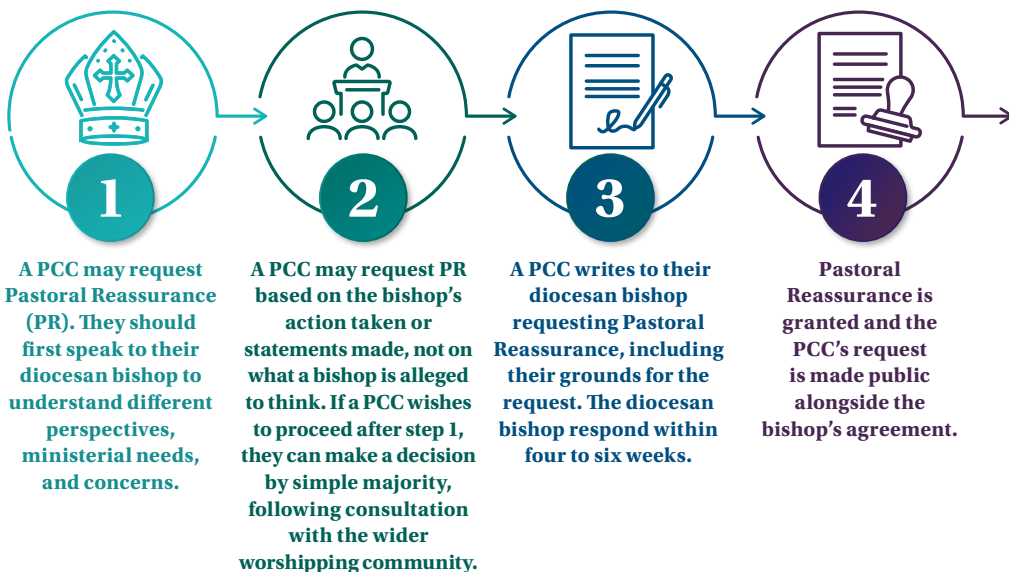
1

A PCC may request Pastoral Reassurance (PR). They should first speak to their diocesan bishop to understand different perspectives, ministerial needs, and concerns.

2

A PCC may request PR based on the bishop's action taken or statements made, not on what a bishop is alleged to think. If a PCC wishes to proceed after step 1, they can make a decision by simple majority, following consultation with the wider worshipping community.

3

A PCC writes to their diocesan bishop requesting Pastoral Reassurance, including their grounds for the request. The diocesan bishop respond within four to six weeks.

4

Pastoral Reassurance is granted and the PCC's request is made public alongside the bishop's agreement.